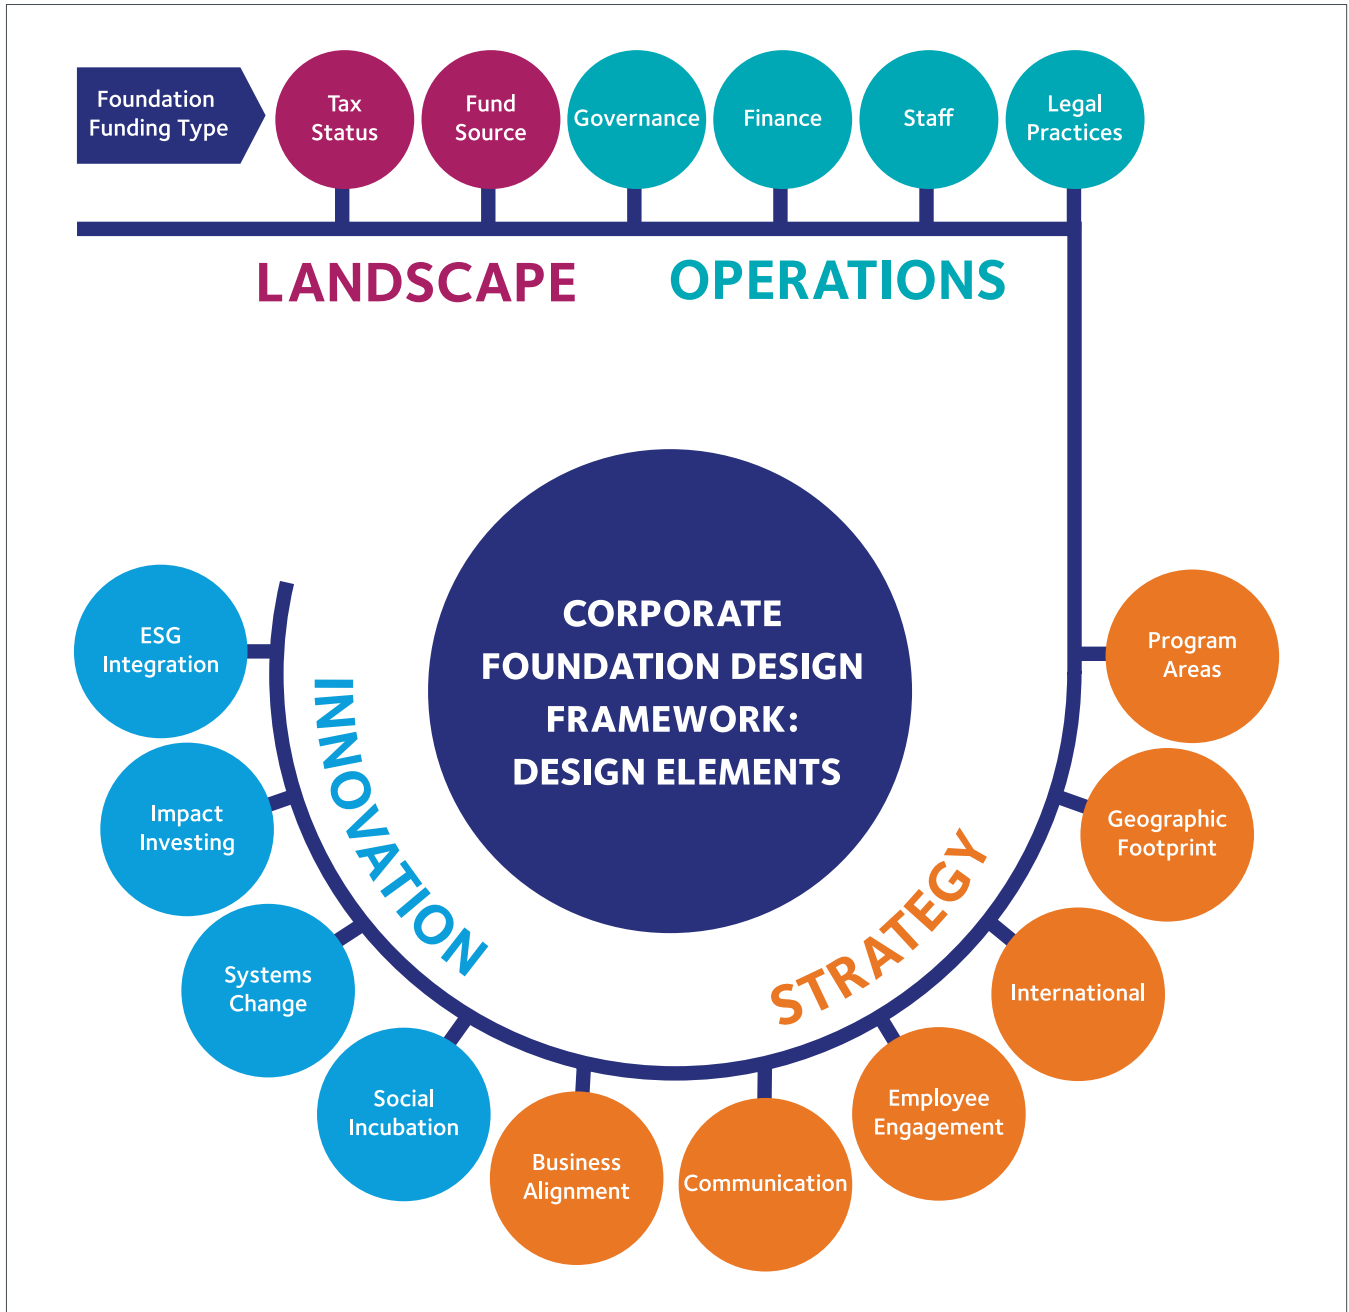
Foundation Funding Type

Tax Status

Fund Source

Governance

Finance

Staff

Legal Practices

LANDSCAPE

OPERATIONS

CORPORATE FOUNDATION DESIGN FRAMEWORK: DESIGN ELEMENTS

INNOVATION

STRATEGY

ESG Integration

Impact Investing

Systems Change

Social Incubation

Business Alignment

Communication

Employee Engagement

International

Geographic Footprint

Program Areas